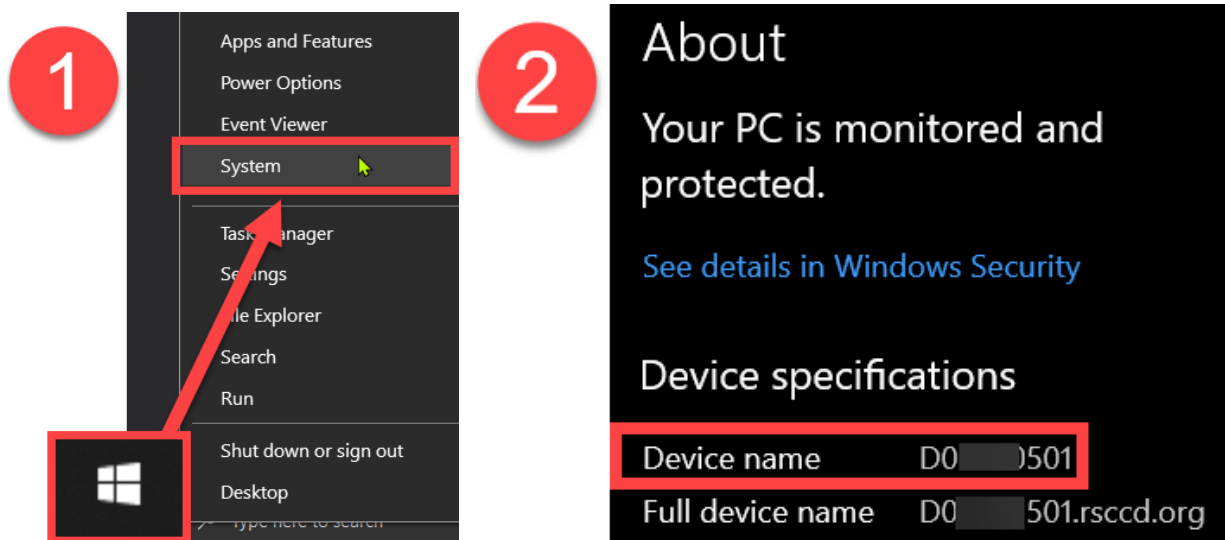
1

Apps and Features
Power Options
Event Viewer
System
Task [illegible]anager
Se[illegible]ings
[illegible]ile Explorer
Search
Run
Shut down or sign out
Desktop
Type here to search

2

About

Your PC is monitored and protected.

See details in Windows Security

Device specifications

Device name D0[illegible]0501
Full device name D0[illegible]501.rsccd.org